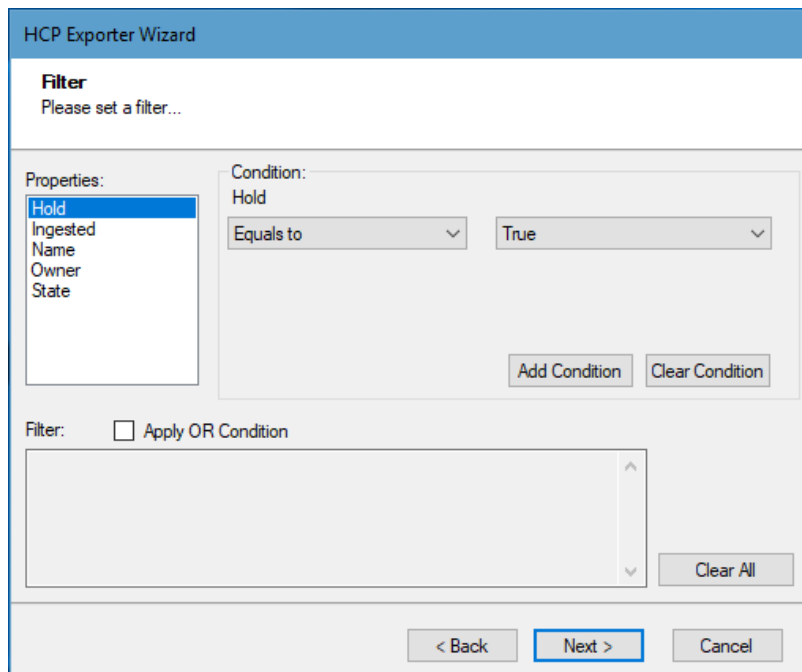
HCP Exporter Wizard

Filter
Please set a filter...

Properties:
Hold
Ingested
Name
Owner
State

Condition:
Hold
Equals to
True

Add Condition
Clear Condition

Filter:
Apply OR Condition

Clear All

< Back
Next >
Cancel